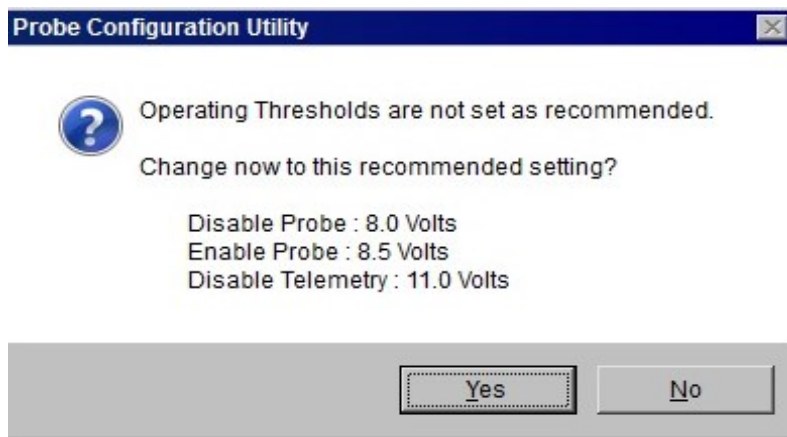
Probe Configuration Utility

Operating Thresholds are not set as recommended.

Change now to this recommended setting?

Disable Probe : 8.0 Volts
Enable Probe : 8.5 Volts
Disable Telemetry : 11.0 Volts

Yes

No